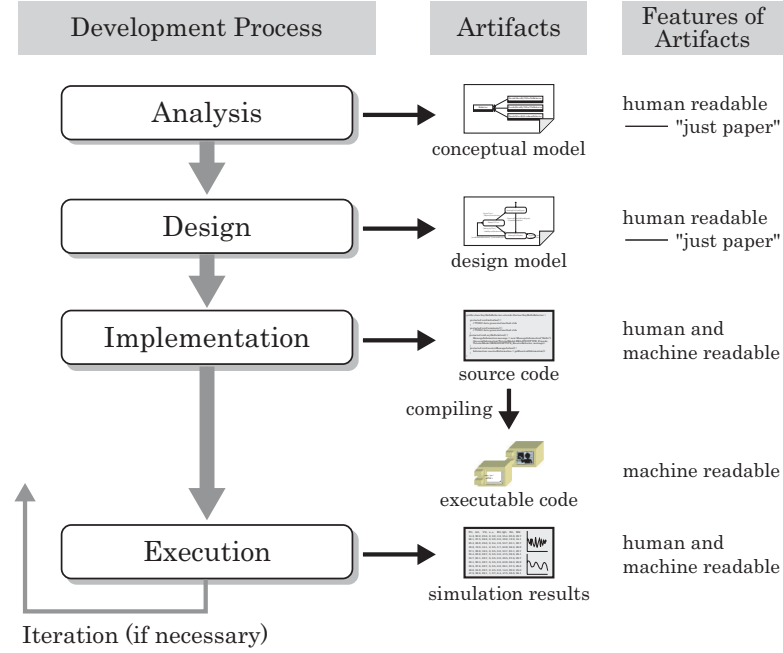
Development Process

Artifacts

Features of Artifacts

Analysis

conceptual model

human readable —— "just paper"

Design

design model

human readable —— "just paper"

Implementation

source code

human and machine readable

compiling

executable code

machine readable

Execution

simulation results

human and machine readable

Iteration (if necessary)